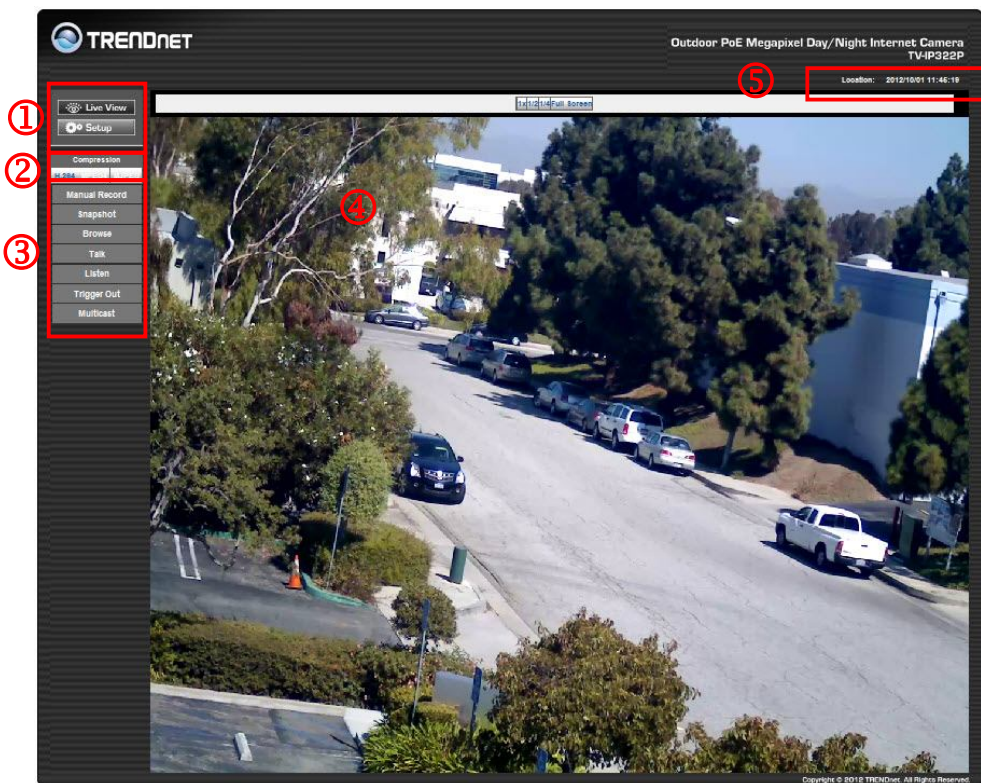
TRENDnet

Outdoor PoE Megapixel Day/Night Internet Camera
TV-IP322P

①
Live View
Setup

②
Compression
H.264 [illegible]

③
Manual Record
Snapshot
Browse
Talk
Listen
Trigger Out
Multicast

⑤
Location: 2012/10/01 11:46:19

1x 1/2 1/4 Full Screen

④

Copyright © 2012 TRENDnet. All Rights Reserved.